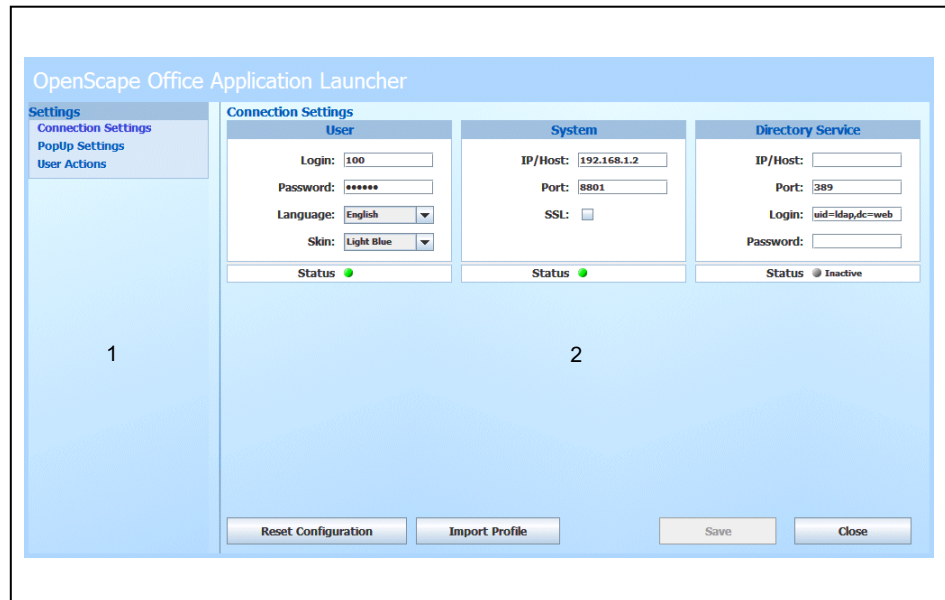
OpenScape Office Application Launcher

Settings
Connection Settings
PopUp Settings
User Actions

1

Connection Settings

| User | System | Directory Service |
|---|---|---|
| Login: 100 | IP/Host: 192.168.1.2 | IP/Host: |
| Password: •••••• | Port: 8801 | Port: 389 |
| Language: English | SSL: | Login: uid=ldap,dc=web |
| Skin: Light Blue | | Password: |
| Status | Status | Status Inactive |

2

Reset Configuration
Import Profile
Save
Close